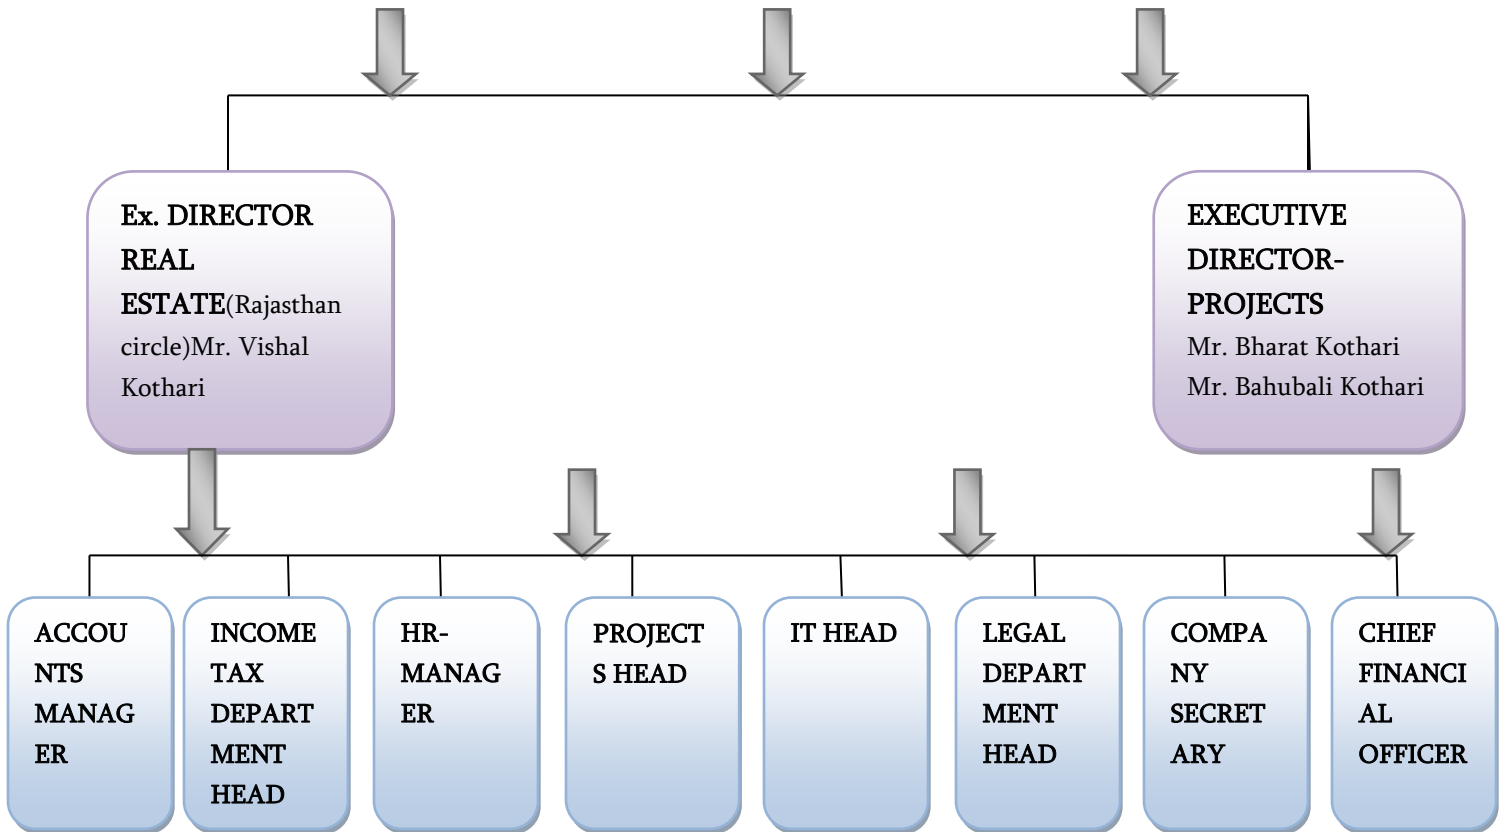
Ex. DIRECTOR REAL ESTATE(Rajasthan circle)Mr. Vishal Kothari

EXECUTIVE DIRECTOR-PROJECTS Mr. Bharat Kothari Mr. Bahubali Kothari

ACCOUNTS MANAGER

INCOME TAX DEPARTMENT HEAD

HR-MANAGER

PROJECTS HEAD

IT HEAD

LEGAL DEPARTMENT HEAD

COMPANY SECRETARY

CHIEF FINANCIAL OFFICER